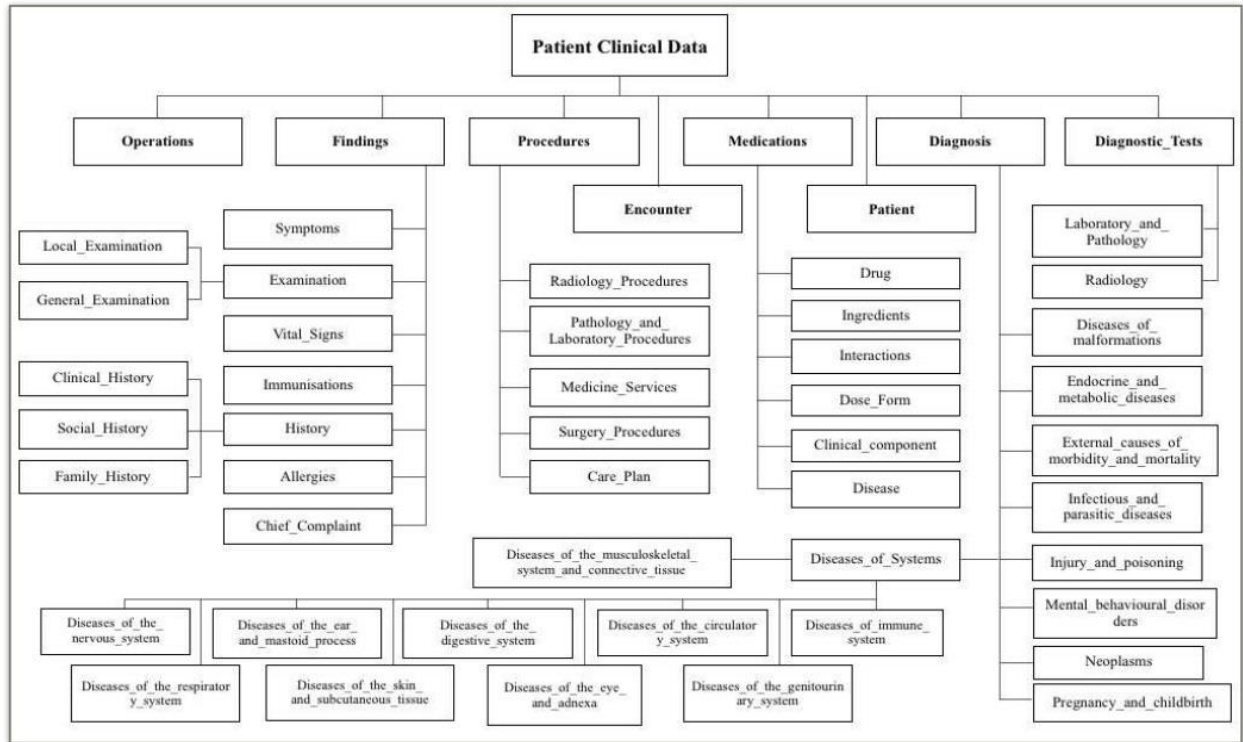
Patient Clinical Data

Operations

Findings

Procedures

Medications

Diagnosis

Diagnostic_Tests

Encounter

Patient

Local_Examination

General_Examination

Symptoms

Examination

Vital_Signs

Clinical_History

Social_History

Family_History

Immunisations

History

Allergies

Chief_Complaint

Radiology_Procedures

Pathology_and_ Laboratory_Procedures

Medicine_Services

Surgery_Procedures

Care_Plan

Drug

Ingredients

Interactions

Dose_Form

Clinical_component

Disease

Laboratory_and_ Pathology

Radiology

Diseases_of_ malformations

Endocrine_and_ metabolic_diseases

External_causes_of_ morbidity_and_mortality

Infectious_and_ parasitic_diseases

Injury_and_poisoning

Mental_behavioural_disor ders

Neoplasms

Pregnancy_and_childbirth

Diseases_of_the_musculoskeletal_ system_and_connective_tissue

Diseases_of_Systems

Diseases_of_the_ nervous_system

Diseases_of_the_ear_ and_mastoid_process

Diseases_of_the_ digestive_system

Diseases_of_the_circulator y_system

Diseases_of_immune_ system

Diseases_of_the_respirator y_system

Diseases_of_the_skin_ and_subcutaneous_tissue

Diseases_of_the_eye_ and_adnexa

Diseases_of_the_genitourin ary_system